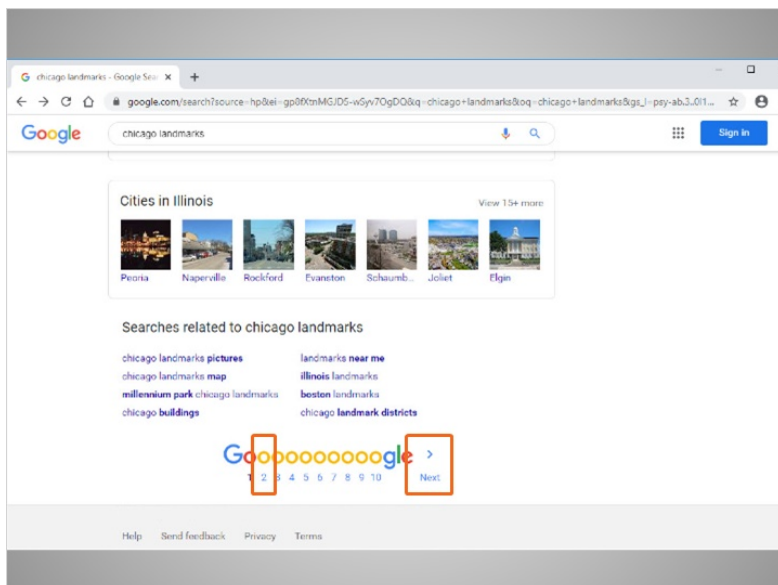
chicago landmarks - Google Sear ×   +

google.com/search?source=hp&ei=gp8fXtnMGJD5-wSyv7OgDQ&q=chicago+landmarks&oq=chicago+landmarks&gs_l=psy-ab.3..0l1...

Google   chicago landmarks

Sign in

Cities in Illinois   View 15+ more

Peoria   Naperville   Rockford   Evanston   Schaumb...   Joliet   Elgin

Searches related to chicago landmarks

chicago landmarks **pictures**   landmarks **near me**
chicago landmarks **map**   **illinois** landmarks
**millennium park** chicago landmarks   **boston** landmarks
chicago **buildings**   chicago **landmark districts**

Gooooooooooogle >
1 2 3 4 5 6 7 8 9 10   Next

Help   Send feedback   Privacy   Terms